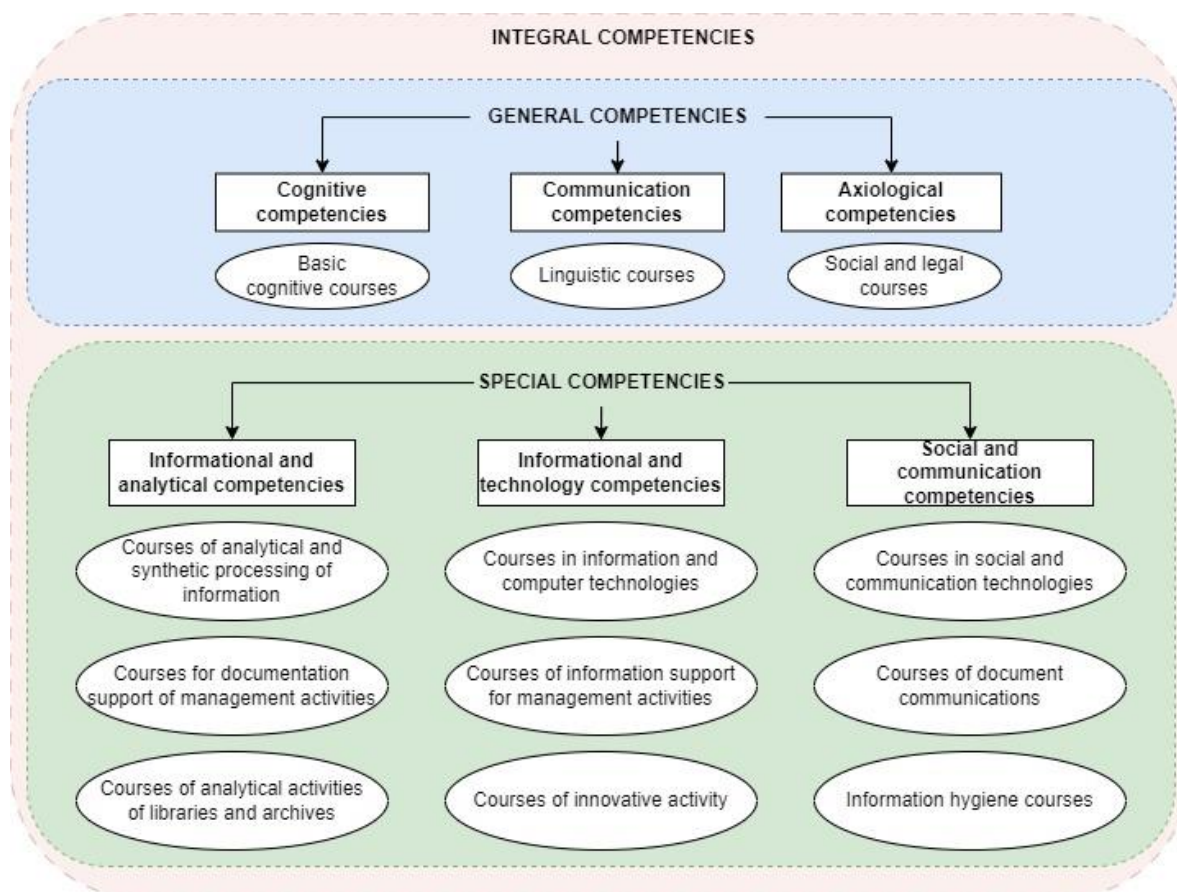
INTEGRAL COMPETENCIES

GENERAL COMPETENCIES

Cognitive competencies

Basic cognitive courses

Communication competencies

Linguistic courses

Axiological competencies

Social and legal courses

SPECIAL COMPETENCIES

Informational and analytical competencies

Courses of analytical and synthetic processing of information

Courses for documentation support of management activities

Courses of analytical activities of libraries and archives

Informational and technology competencies

Courses in information and computer technologies

Courses of information support for management activities

Courses of innovative activity

Social and communication competencies

Courses in social and communication technologies

Courses of document communications

Information hygiene courses